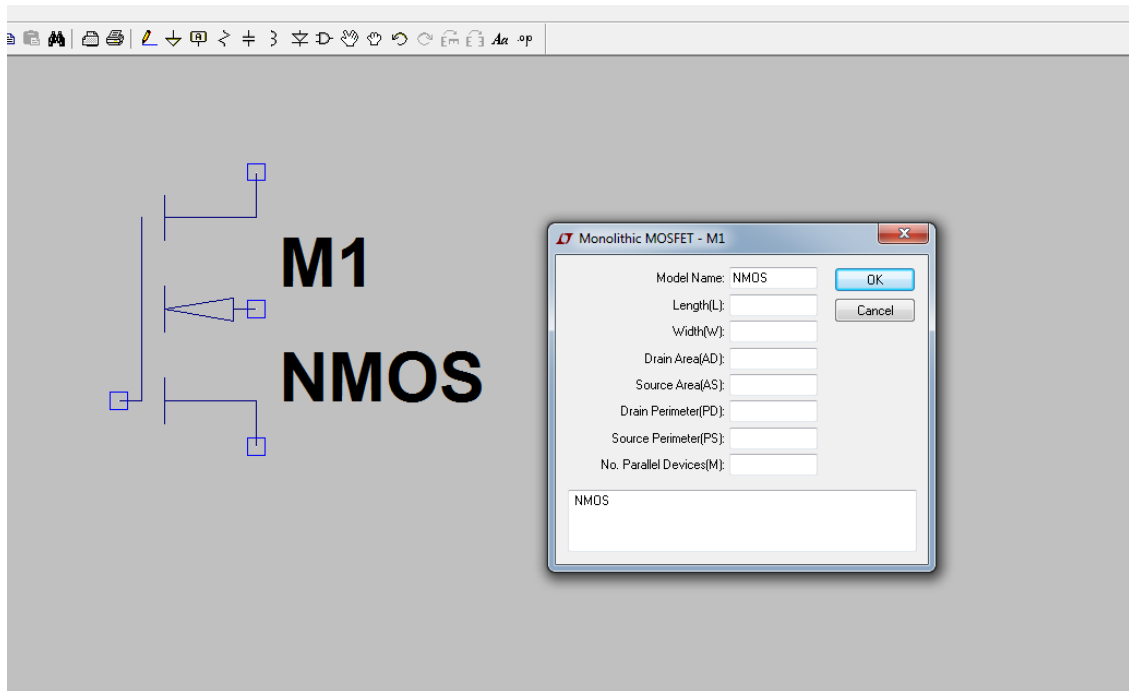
Aa .op

M1

NMOS

Monolithic MOSFET - M1

Model Name: NMOS

Length(L):

Width(W):

Drain Area(AD):

Source Area(AS):

Drain Perimeter(PD):

Source Perimeter(PS):

No. Parallel Devices(M):

OK

Cancel

NMOS